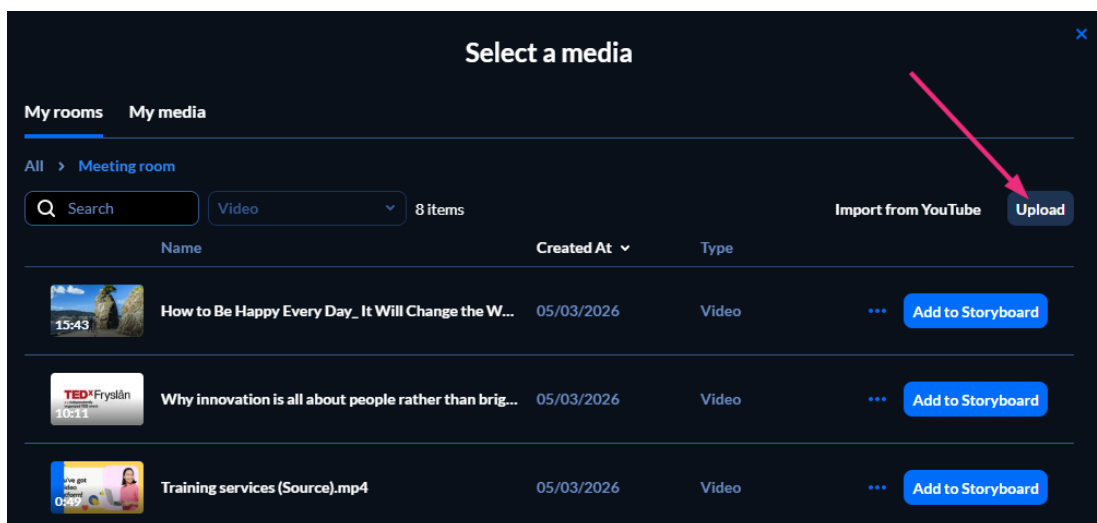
Select a media

×

My rooms My media

All > Meeting room

Search

Video

8 items

Import from YouTube

Upload

| Name | Created At | Type | |
|---|---|---|---|
| 15:43 How to Be Happy Every Day_ It Will Change the W... | 05/03/2026 | Video | ••• Add to Storyboard |
| TEDxFryslân 10:11 Why innovation is all about people rather than brig... | 05/03/2026 | Video | ••• Add to Storyboard |
| 0:49 Training services (Source).mp4 | 05/03/2026 | Video | ••• Add to Storyboard |